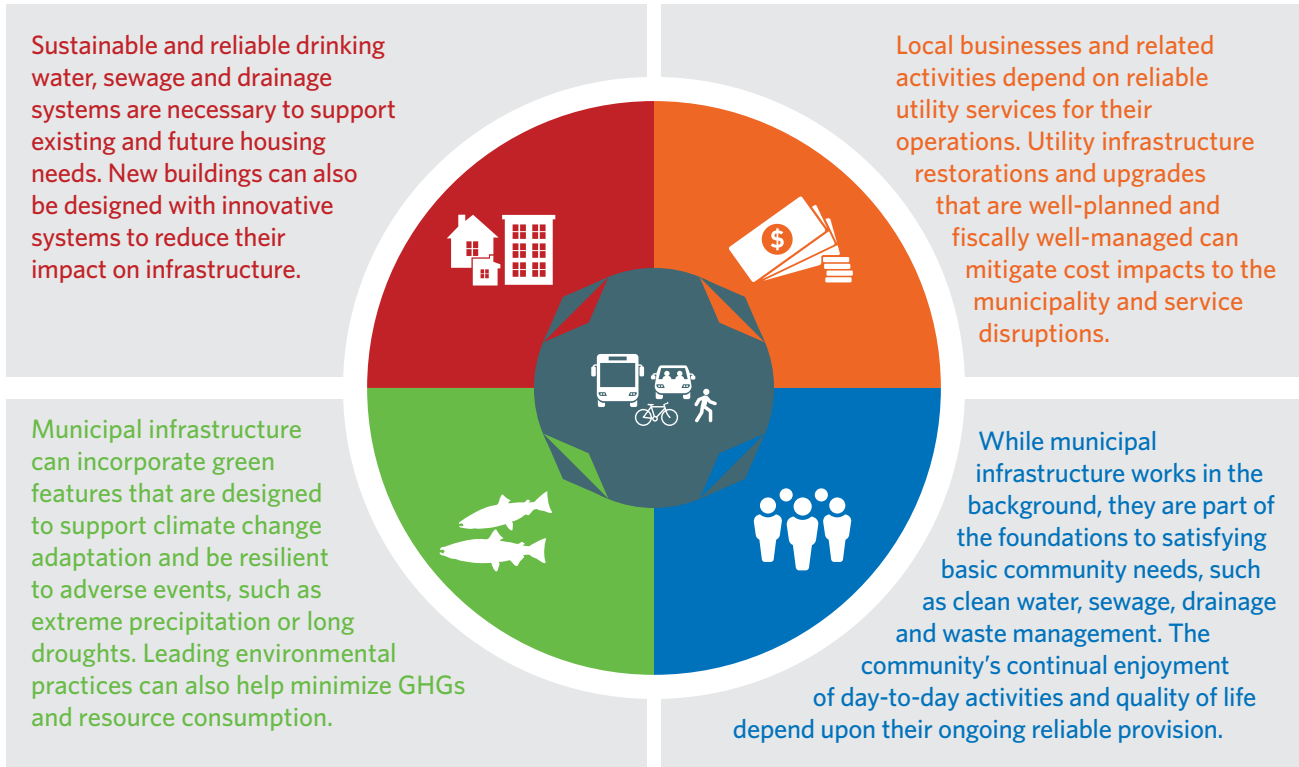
Sustainable and reliable drinking water, sewage and drainage systems are necessary to support existing and future housing needs. New buildings can also be designed with innovative systems to reduce their impact on infrastructure.

Local businesses and related activities depend on reliable utility services for their operations. Utility infrastructure restorations and upgrades that are well-planned and fiscally well-managed can mitigate cost impacts to the municipality and service disruptions.

$

Municipal infrastructure can incorporate green features that are designed to support climate change adaptation and be resilient to adverse events, such as extreme precipitation or long droughts. Leading environmental practices can also help minimize GHGs and resource consumption.

While municipal infrastructure works in the background, they are part of the foundations to satisfying basic community needs, such as clean water, sewage, drainage and waste management. The community's continual enjoyment of day-to-day activities and quality of life depend upon their ongoing reliable provision.